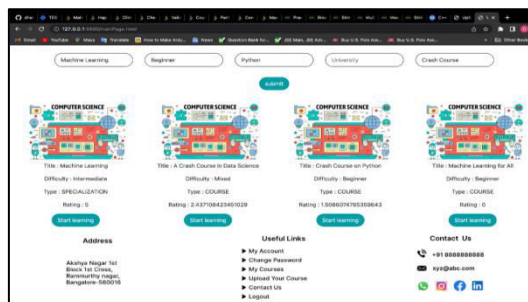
127.0.0.1:5000/main-Page.html

Machine Learning | Beginner | Python | University | Crash Course

submit

COMPUTER SCIENCE

Title : Machine Learning

Difficulty : Intermediate

Type : SPECIALIZATION

Rating : 5

Start learning

COMPUTER SCIENCE

Title : A Crash Course in Data Science

Difficulty : Mixed

Type : COURSE

Rating : 2.437108423461029

Start learning

COMPUTER SCIENCE

Title : Crash Course on Python

Difficulty : Beginner

Type : COURSE

Rating : 1.5086074765359643

Start learning

COMPUTER SCIENCE

Title : Machine Learning for All

Difficulty : Beginner

Type : COURSE

Rating : 0

Start learning

Address

Akshya Nagar 1st Block 1st Cross, Rammurthy nagar, Bangalore-560016

Useful Links

My Account
Change Password
My Courses
Upload Your Course
Contact Us
Logout

Contact Us

+91 8888888888

xyz@abc.com